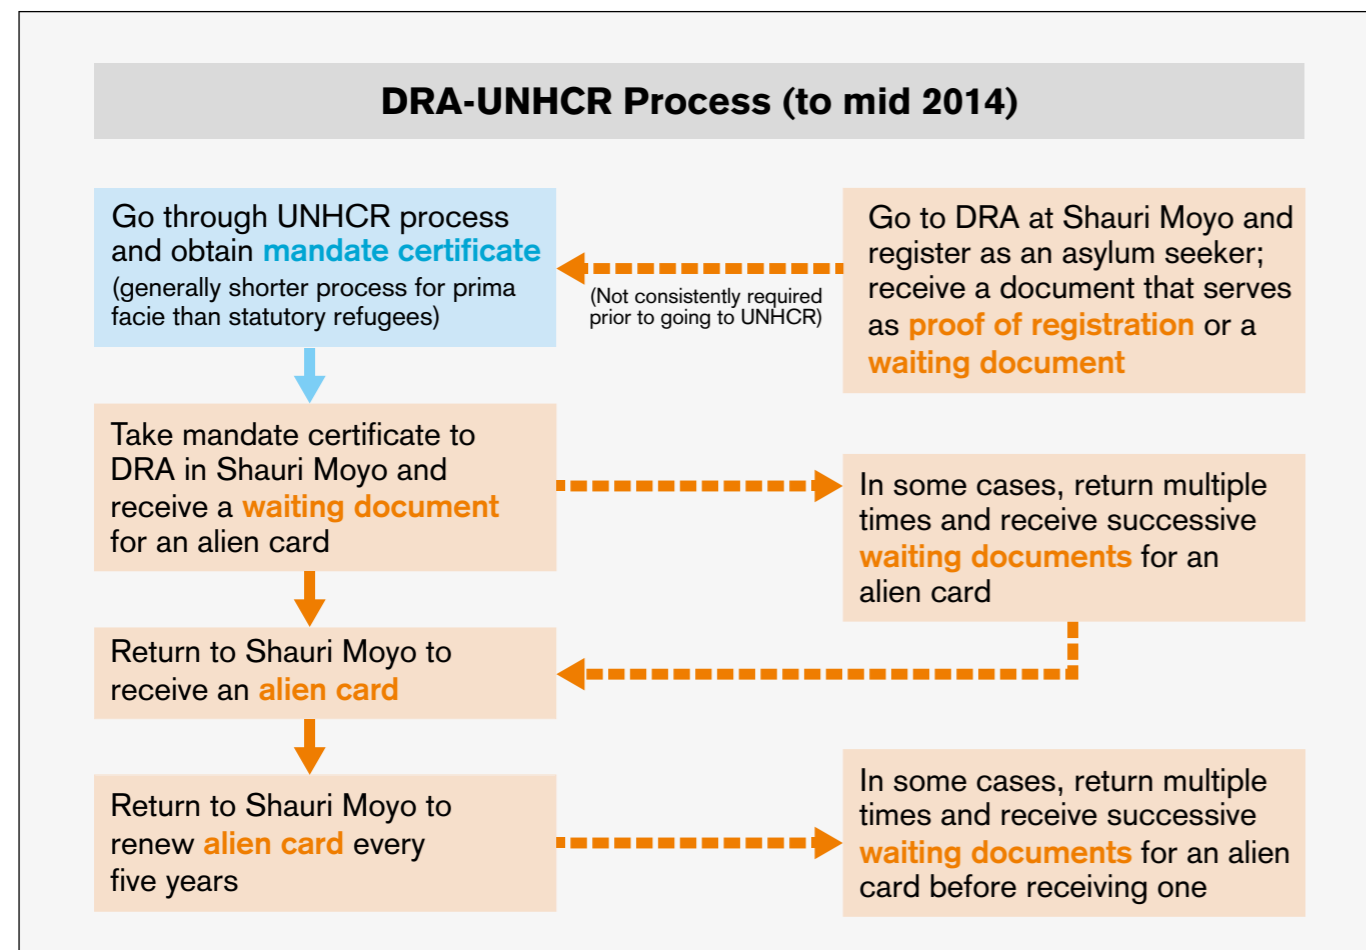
DRA-UNHCR Process (to mid 2014)

Go through UNHCR process and obtain mandate certificate (generally shorter process for prima facie than statutory refugees)

(Not consistently required prior to going to UNHCR)

Go to DRA at Shauri Moyo and register as an asylum seeker; receive a document that serves as proof of registration or a waiting document

Take mandate certificate to DRA in Shauri Moyo and receive a waiting document for an alien card

In some cases, return multiple times and receive successive waiting documents for an alien card

Return to Shauri Moyo to receive an alien card

Return to Shauri Moyo to renew alien card every five years

In some cases, return multiple times and receive successive waiting documents for an alien card before receiving one